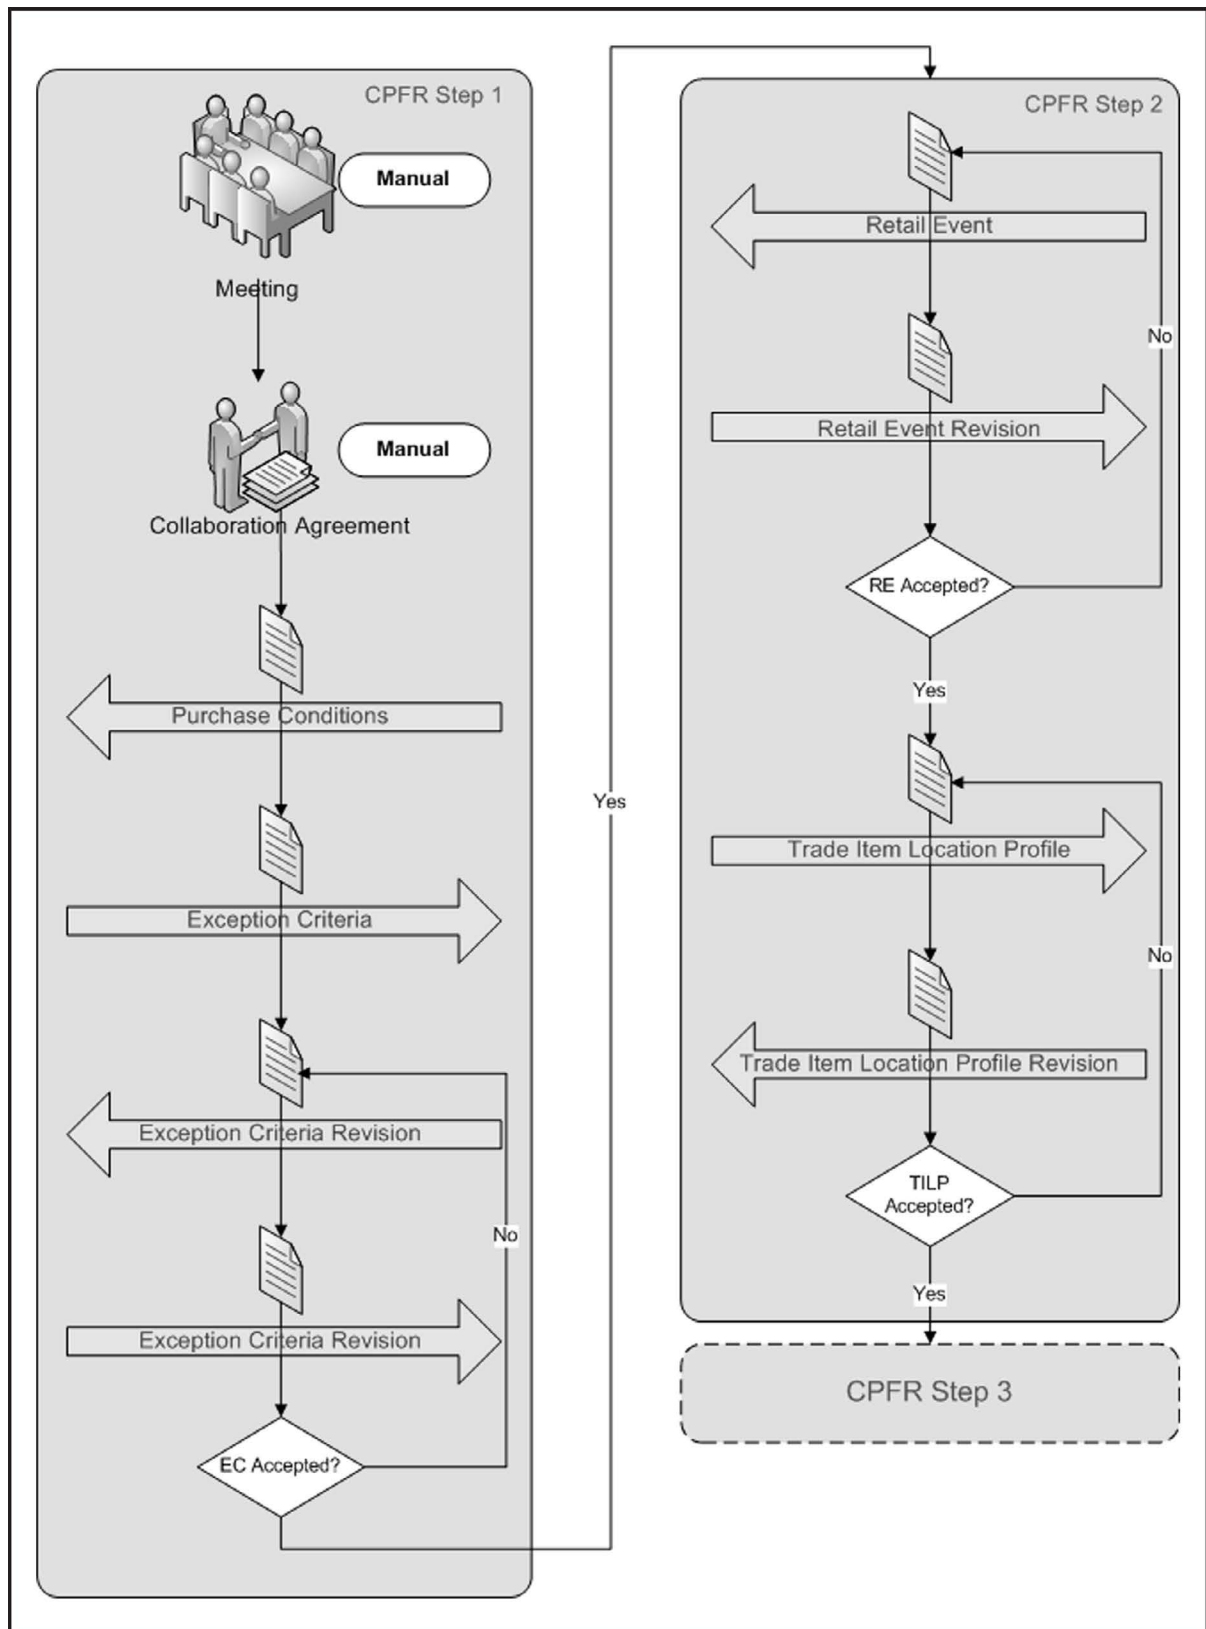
CPFR Step 1

Manual

Meeting

Manual

Collaboration Agreement

Purchase Conditions

Exception Criteria

Exception Criteria Revision

Exception Criteria Revision

No

EC Accepted?

Yes

CPFR Step 2

Retail Event

No

Retail Event Revision

RE Accepted?

Yes

Trade Item Location Profile

No

Trade Item Location Profile Revision

TILP Accepted?

Yes

CPFR Step 3